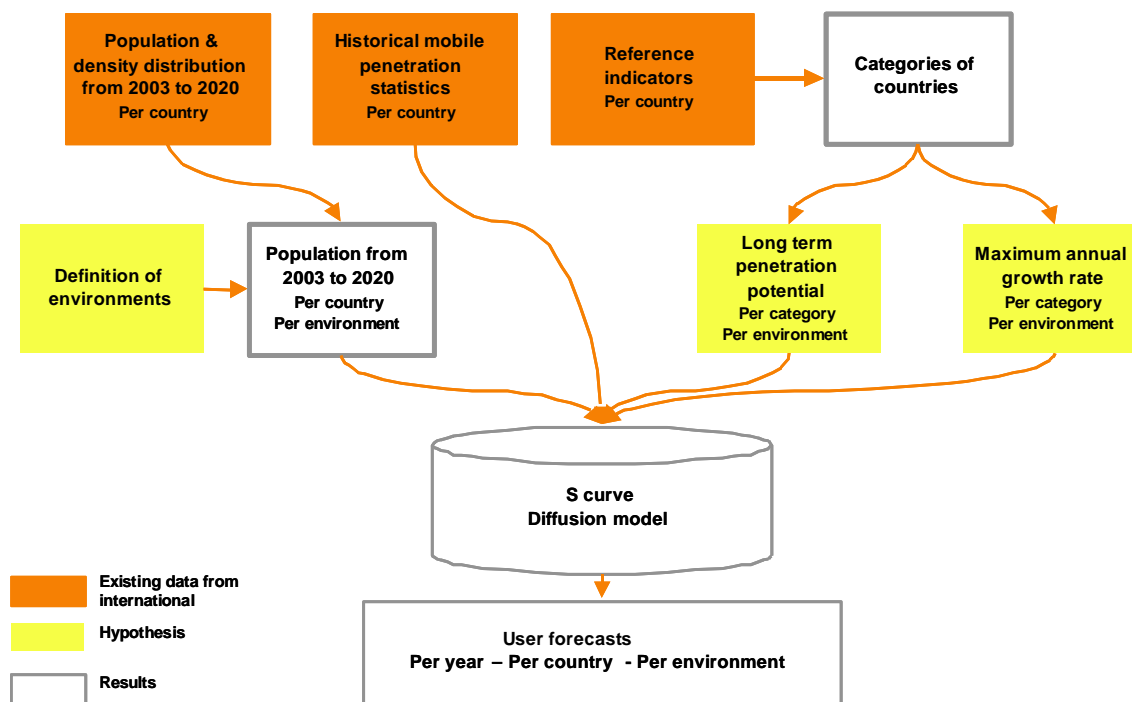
Population & density distribution from 2003 to 2020
Per country

Historical mobile penetration statistics
Per country

Reference indicators
Per country

Categories of countries

Definition of environments

Population from 2003 to 2020
Per country
Per environment

Long term penetration potential
Per category
Per environment

Maximum annual growth rate
Per category
Per environment

S curve
Diffusion model

Existing data from international

Hypothesis

Results

User forecasts
Per year – Per country - Per environment